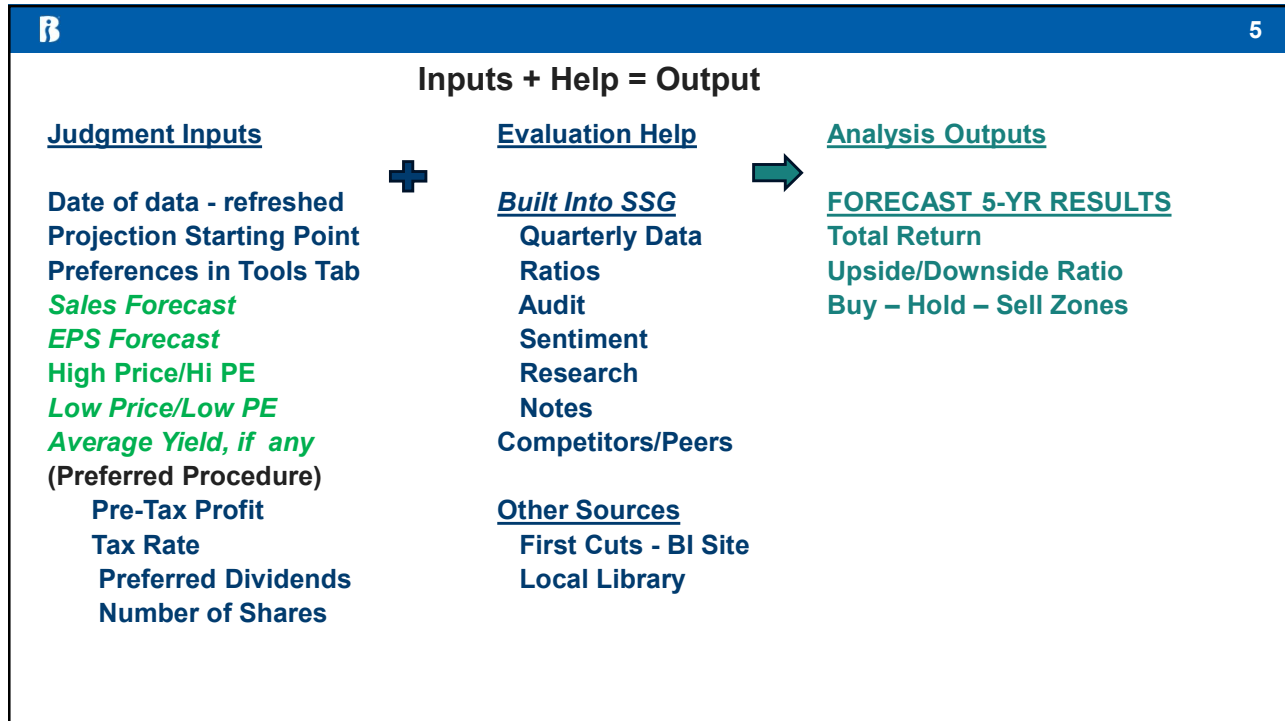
B

5

Inputs + Help = Output

Judgment Inputs

Date of data - refreshed
Projection Starting Point
Preferences in Tools Tab
Sales Forecast
EPS Forecast
High Price/Hi PE
Low Price/Low PE
Average Yield, if any
(Preferred Procedure)
Pre-Tax Profit
Tax Rate
Preferred Dividends
Number of Shares

Evaluation Help

Built Into SSG
Quarterly Data
Ratios
Audit
Sentiment
Research
Notes
Competitors/Peers

Other Sources
First Cuts - BI Site
Local Library

Analysis Outputs

FORECAST 5-YR RESULTS
Total Return
Upside/Downside Ratio
Buy – Hold – Sell Zones